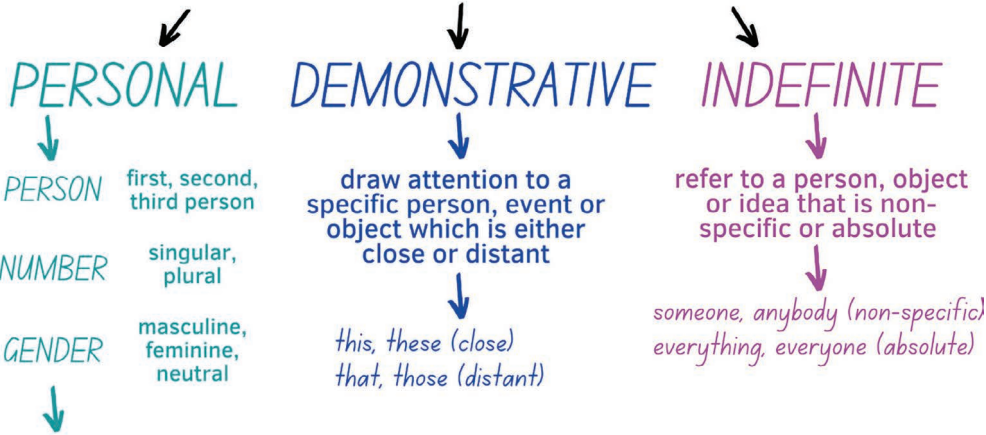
PERSONAL

PERSON first, second, third person

NUMBER singular, plural

GENDER masculine, feminine, neutral

DEMONSTRATIVE

draw attention to a specific person, event or object which is either close or distant

this, these (close)
that, those (distant)

INDEFINITE

refer to a person, object or idea that is non-specific or absolute

someone, anybody (non-specific)
everything, everyone (absolute)